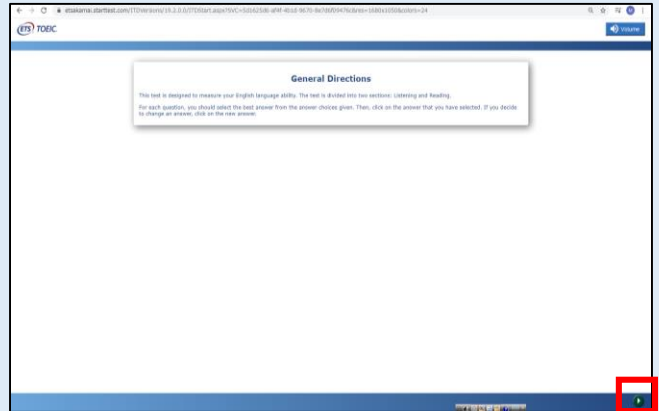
etsakamai.starttest.com/ITDVersions/19.2.0.0/ITDStart.aspx?SVC=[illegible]

ETS TOEIC

Volume

General Directions

This test is designed to measure your English language ability. The test is divided into two sections: Listening and Reading.

For each question, you should select the best answer from the answer choices given. Then, click on the answer that you have selected. If you decide to change an answer, click on the new answer.